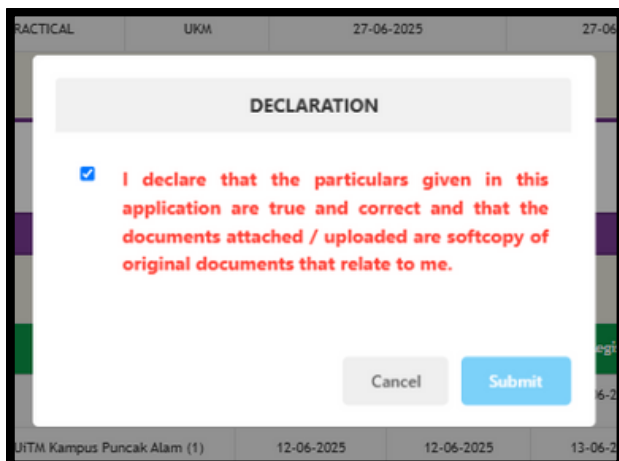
RACTICAL | UKM | 27-06-2025 | 27-06

DECLARATION

I declare that the particulars given in this application are true and correct and that the documents attached / uploaded are softcopy of original documents that relate to me.

egi

Cancel

Submit

06-2

UiTM Kampus Puncak Alam (1) | 12-06-2025 | 12-06-2025 | 13-06-2